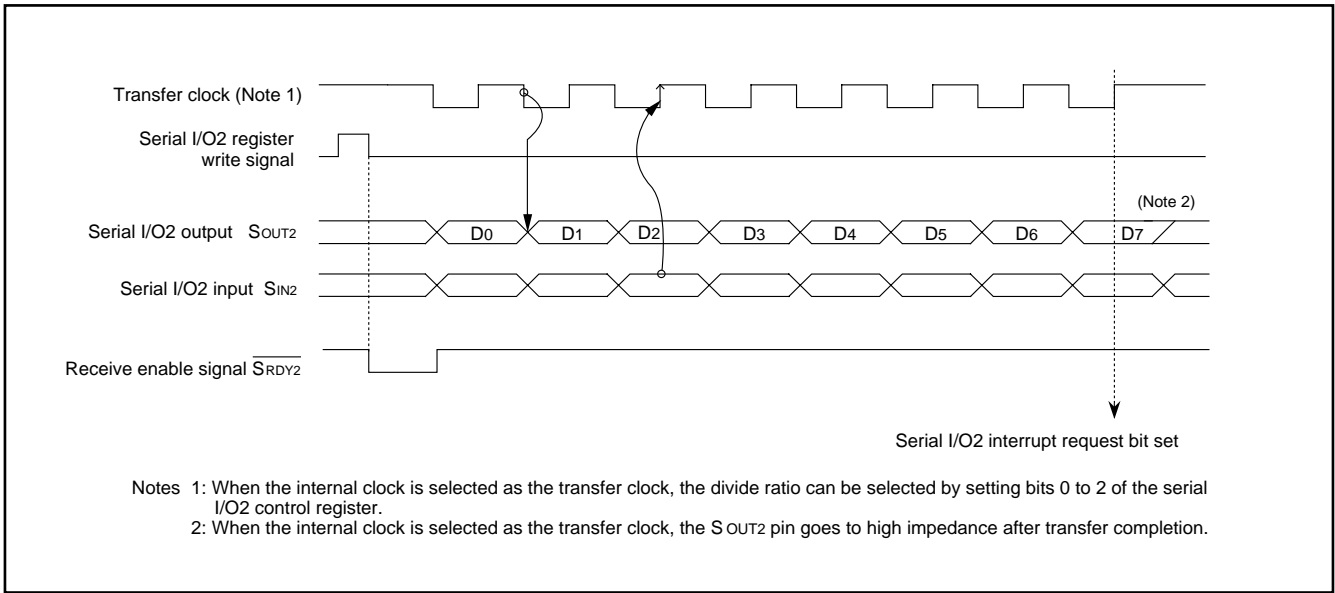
Transfer clock (Note 1)

Serial I/O2 register write signal

(Note 2)

Serial I/O2 output $S_{OUT2}$

D0 D1 D2 D3 D4 D5 D6 D7

Serial I/O2 input $S_{IN2}$

Receive enable signal $\overline{S_{RDY2}}$

Serial I/O2 interrupt request bit set

Notes 1: When the internal clock is selected as the transfer clock, the divide ratio can be selected by setting bits 0 to 2 of the serial I/O2 control register.
2: When the internal clock is selected as the transfer clock, the $S_{OUT2}$ pin goes to high impedance after transfer completion.